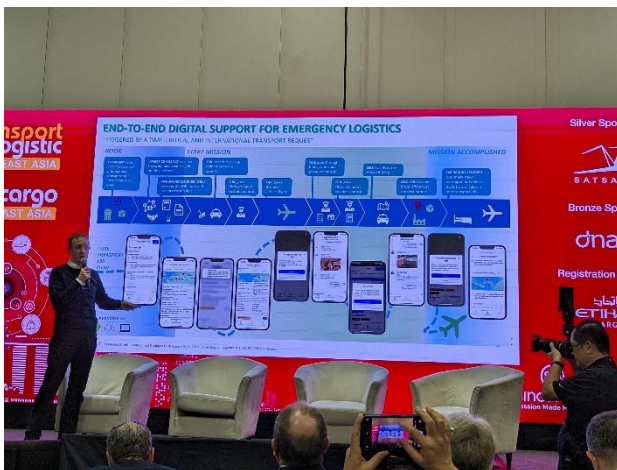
nsport
logistic
EAST ASIA

cargo
EAST ASIA

END-TO-END DIGITAL SUPPORT FOR EMERGENCY LOGISTICS

TRIGGERED BY A TIME-CRITICAL AND INTERNATIONAL TRANSPORT REQUEST

START MISSION

MISSION ACCOMPLISHED

Silver Spo

SATSA

Bronze Spo

dna

Registration

ETIH
ARGO